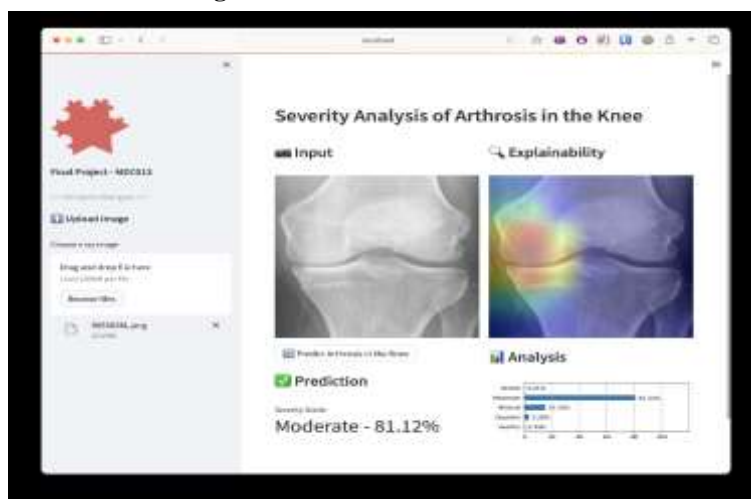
localhost

Final Project - MDC013

Upload image

Choose a x-ray image

Drag and drop file here

Limit 200MB per file

Browse files

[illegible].png

Severity Analysis of Arthrosis in the Knee

Input

Explainability

Predict Arthrosis in the Knee

Prediction

Severity Grade

Moderate - 81.12%

Analysis

Severe

Moderate

Minimal

Doubtful

Healthy